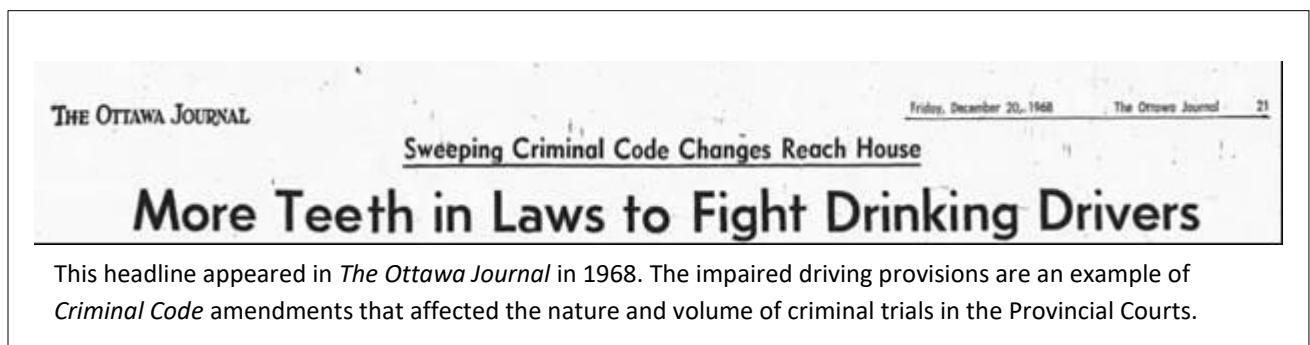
THE OTTAWA JOURNAL

Friday, December 20, 1968 The Ottawa Journal 21

Sweeping Criminal Code Changes Reach House

More Teeth in Laws to Fight Drinking Drivers

This headline appeared in *The Ottawa Journal* in 1968. The impaired driving provisions are an example of *Criminal Code* amendments that affected the nature and volume of criminal trials in the Provincial Courts.